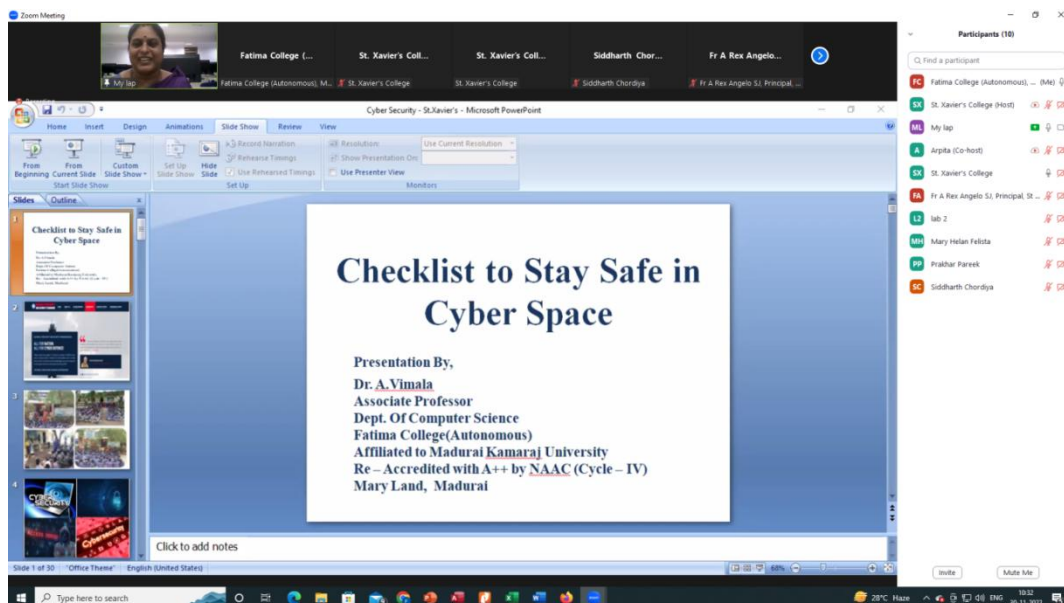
Zoom Meeting

My lap

Fatima College (...
Fatima College (Autonomous), M...

St. Xavier's Coll...
St. Xavier's College

St. Xavier's Coll...
St. Xavier's College

Siddharth Chor...
Siddharth Chordiya

Fr A Rex Angelo...
Fr A Rex Angelo SJ, Principal, ...

Participants (10)

Find a participant

Fatima College (Autonomous), ... (Me)
St. Xavier's College (Host)
My lap
Arpita (Co-host)
St. Xavier's College
Fr A Rex Angelo SJ, Principal, St ...
lab 2
Mary Helan Felista
Prakhar Pareek
Siddharth Chordiya

Invite
Mute Me

Cyber Security - St.Xavier's - Microsoft PowerPoint

Home Insert Design Animations Slide Show Review View

From Beginning
From Current Slide
Custom Slide Show
Start Slide Show

Set Up Slide Show
Hide Slide
Record Narration
Rehearse Timings
Use Rehearsed Timings
Set Up

Resolution: Use Current Resolution
Show Presentation On:
Use Presenter View
Monitors

Slides Outline

Checklist to Stay Safe in Cyber Space

Checklist to Stay Safe in Cyber Space

Presentation By,

Dr. A.Vimala
Associate Professor
Dept. Of Computer Science
Fatima College(Autonomous)
Affiliated to Madurai Kamaraj University
Re – Accredited with A++ by NAAC (Cycle – IV)
Mary Land, Madurai

Click to add notes

Slide 1 of 30 "Office Theme" English (United States) 60%

Type here to search

28°C Haze ENG 10:32